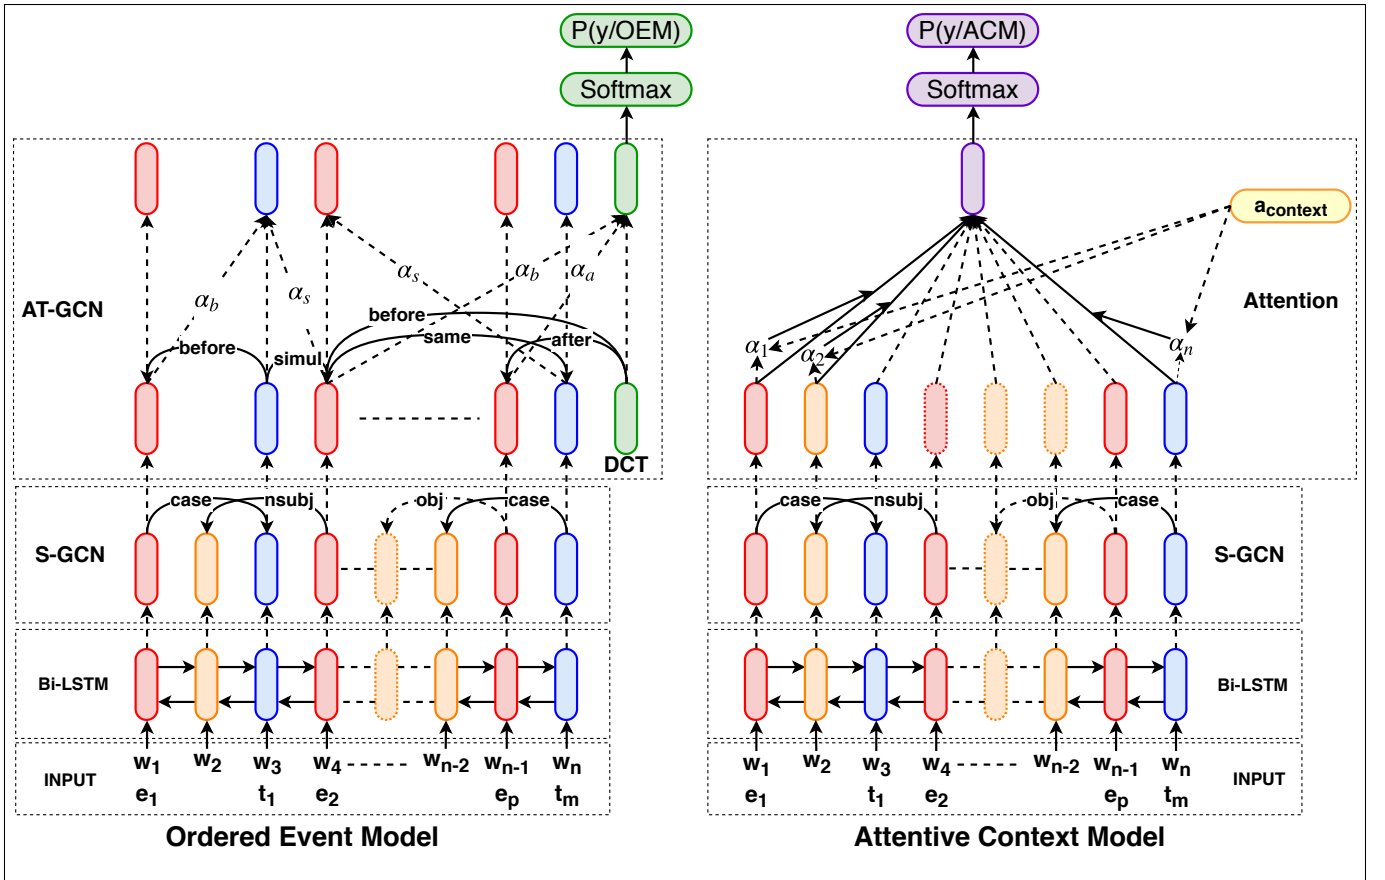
P(y/OEM)

Softmax

AT-GCN

$\alpha_b$ $\alpha_s$ $\alpha_s$ $\alpha_b$ $\alpha_a$

before simul before same after

DCT

S-GCN

case nsubj obj case

Bi-LSTM

INPUT

$w_1$ $w_2$ $w_3$ $w_4$ $w_{n-2}$ $w_{n-1}$ $w_n$

$e_1$ $t_1$ $e_2$ $e_p$ $t_m$

Ordered Event Model

P(y/ACM)

Softmax

$a_{context}$

Attention

$\alpha_1$ $\alpha_2$ $\alpha_n$

case nsubj obj case

S-GCN

Bi-LSTM

$w_1$ $w_2$ $w_3$ $w_4$ $w_{n-2}$ $w_{n-1}$ $w_n$

$e_1$ $t_1$ $e_2$ $e_p$ $t_m$

INPUT

Attentive Context Model